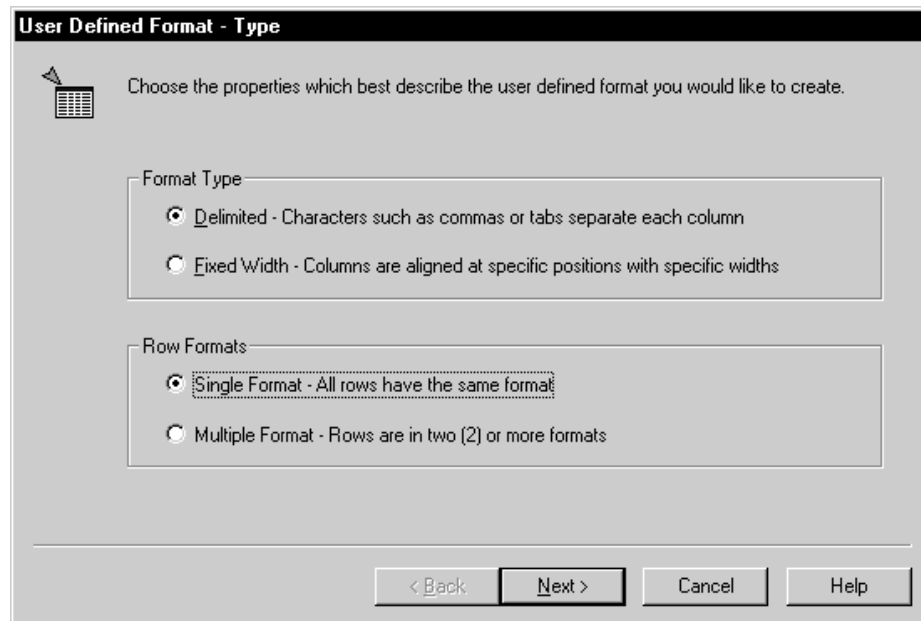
User Defined Format - Type

Choose the properties which best describe the user defined format you would like to create.

Format Type

Delimited - Characters such as commas or tabs separate each column

Fixed Width - Columns are aligned at specific positions with specific widths

Row Formats

Single Format - All rows have the same format

Multiple Format - Rows are in two (2) or more formats

< Back

Next >

Cancel

Help